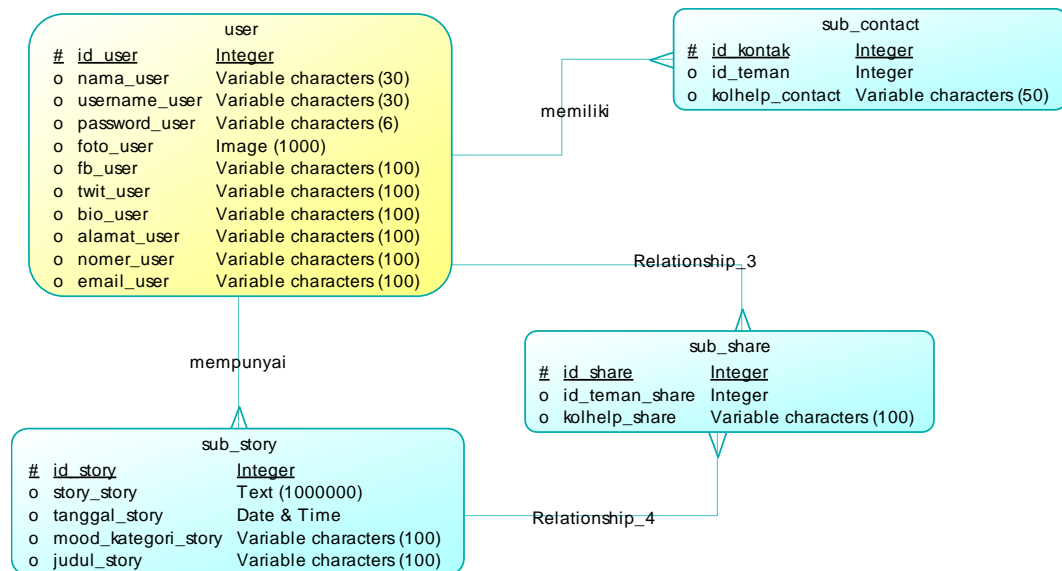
user

| | | |
|---|---|---|
| # | id_user | Integer |
| o | nama_user | Variable characters (30) |
| o | username_user | Variable characters (30) |
| o | password_user | Variable characters (6) |
| o | foto_user | Image (1000) |
| o | fb_user | Variable characters (100) |
| o | twit_user | Variable characters (100) |
| o | bio_user | Variable characters (100) |
| o | alamat_user | Variable characters (100) |
| o | nomer_user | Variable characters (100) |
| o | email_user | Variable characters (100) |

sub_contact

| | | |
|---|---|---|
| # | id_kontak | Integer |
| o | id_teman | Integer |
| o | kolhelp_contact | Variable characters (50) |

memiliki

Relationship_3

mempunyai

sub_share

| | | |
|---|---|---|
| # | id_share | Integer |
| o | id_teman_share | Integer |
| o | kolhelp_share | Variable characters (100) |

sub_story

| | | |
|---|---|---|
| # | id_story | Integer |
| o | story_story | Text (1000000) |
| o | tanggal_story | Date & Time |
| o | mood_kategori_story | Variable characters (100) |
| o | judul_story | Variable characters (100) |

Relationship_4